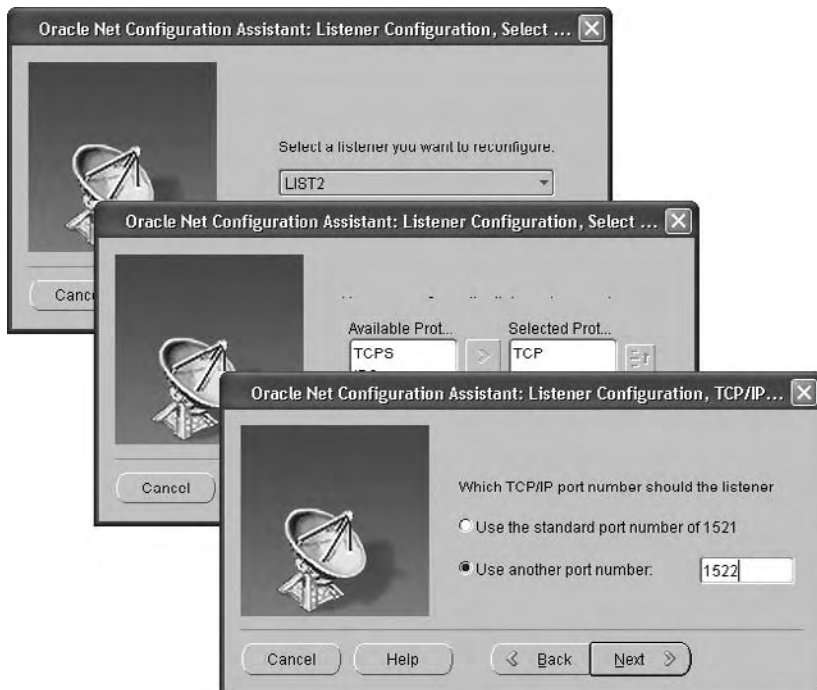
Oracle Net Configuration Assistant: Listener Configuration, Select ...

Select a listener you want to reconfigure.

LIST2

Cance

Oracle Net Configuration Assistant: Listener Configuration, Select ...

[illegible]

Available Prot...

TCPS

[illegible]

Selected Prot...

TCP

Cancel

Oracle Net Configuration Assistant: Listener Configuration, TCP/IP...

Which TCP/IP port number should the listener

Use the standard port number of 1521

Use another port number: 1522

Cancel

Help

Back

Next